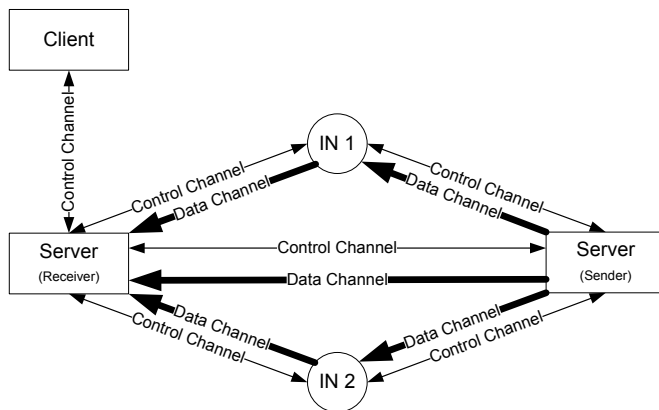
Client

Control Channel

IN 1

Control Channel
Data Channel

Control Channel
Data Channel

Server
(Receiver)

Control Channel

Data Channel

Server
(Sender)

Data Channel
Control Channel

Data Channel
Control Channel

IN 2